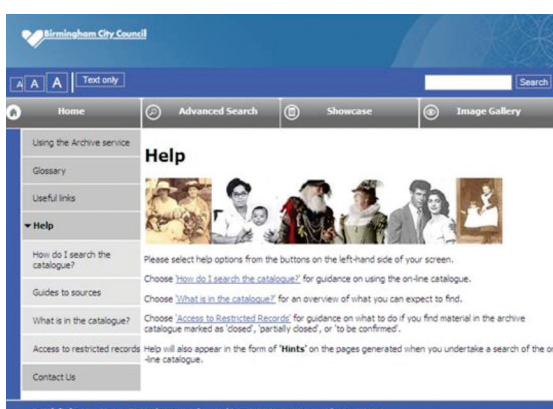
Birmingham City Council

A A A Text only

Search

Home

Advanced Search

Showcase

Image Gallery

Using the Archive service

Glossary

Useful links

Help

How do I search the catalogue?

Guides to sources

What is in the catalogue?

Access to restricted records

Contact Us

Help

Please select help options from the buttons on the left-hand side of your screen.

Choose 'How do I search the catalogue?' for guidance on using the on-line catalogue.

Choose 'What is in the catalogue?' for an overview of what you can expect to find.

Choose 'Access to Restricted Records' for guidance on what to do if you find material in the archive catalogue marked as 'closed', 'partially closed', or 'to be confirmed'.

Help will also appear in the form of 'Hints' on the pages generated when you undertake a search of the on-line catalogue.